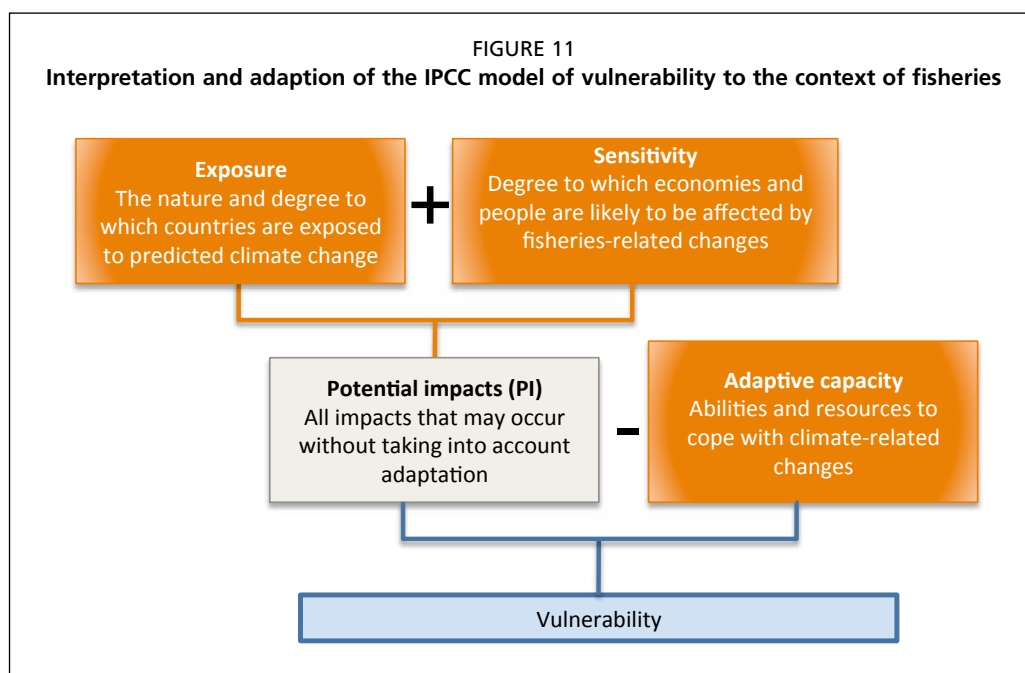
FIGURE 11
Interpretation and adaption of the IPCC model of vulnerability to the context of fisheries

Exposure
The nature and degree to which countries are exposed to predicted climate change

+

Sensitivity
Degree to which economies and people are likely to be affected by fisheries-related changes

Potential impacts (PI)
All impacts that may occur without taking into account adaptation

-

Adaptive capacity
Abilities and resources to cope with climate-related changes

Vulnerability